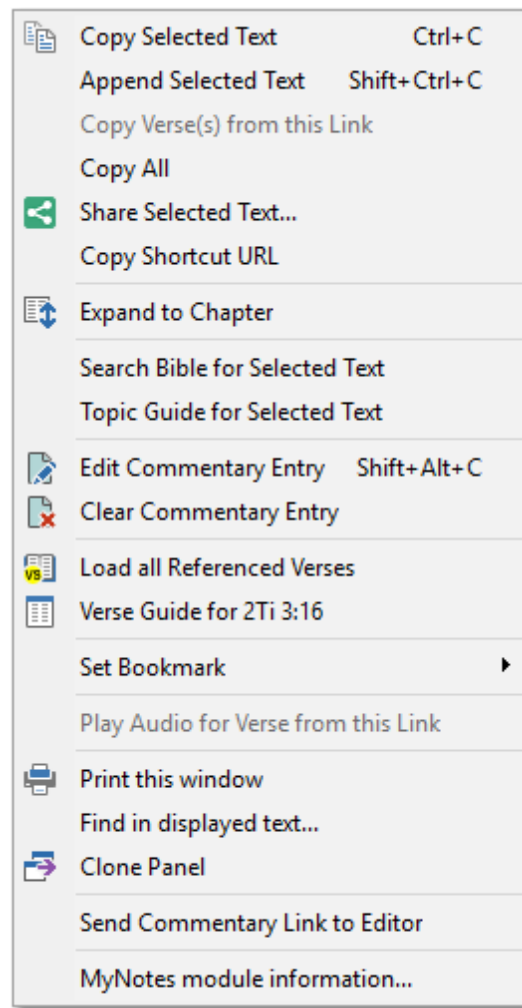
Copy Selected Text Ctrl+C
Append Selected Text Shift+Ctrl+C
Copy Verse(s) from this Link
Copy All
Share Selected Text...
Copy Shortcut URL

Expand to Chapter

Search Bible for Selected Text
Topic Guide for Selected Text

Edit Commentary Entry Shift+Alt+C
Clear Commentary Entry

VS
Load all Referenced Verses
Verse Guide for 2Ti 3:16

Set Bookmark

Play Audio for Verse from this Link

Print this window
Find in displayed text...
Clone Panel

Send Commentary Link to Editor

MyNotes module information...